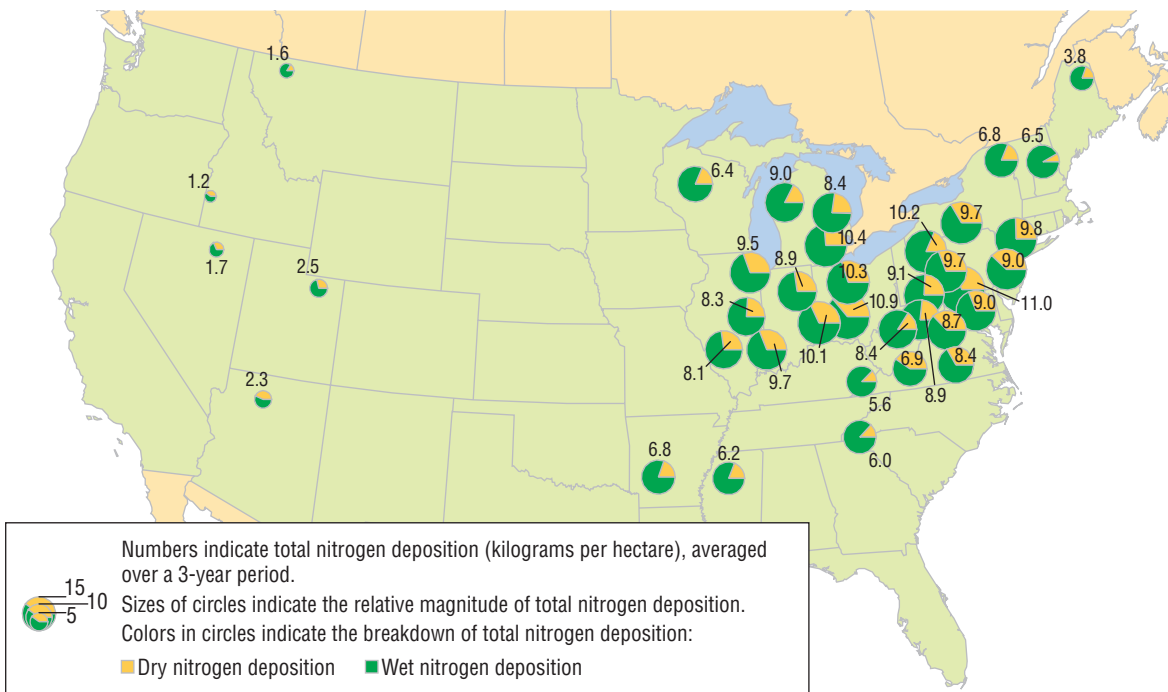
1.6
3.8
6.8
6.5
1.2
6.4
9.0
8.4
10.2
9.7
10.4
9.8
1.7
9.5
10.3
9.7
2.5
8.9
9.1
9.0
8.3
10.9
9.0
11.0
8.7
10.1
8.4
8.1
9.7
6.9
8.4
2.3
8.9
5.6
6.0
6.8
6.2

Numbers indicate total nitrogen deposition (kilograms per hectare), averaged over a 3-year period.
15
10
5
Sizes of circles indicate the relative magnitude of total nitrogen deposition.
Colors in circles indicate the breakdown of total nitrogen deposition:
Dry nitrogen deposition
Wet nitrogen deposition